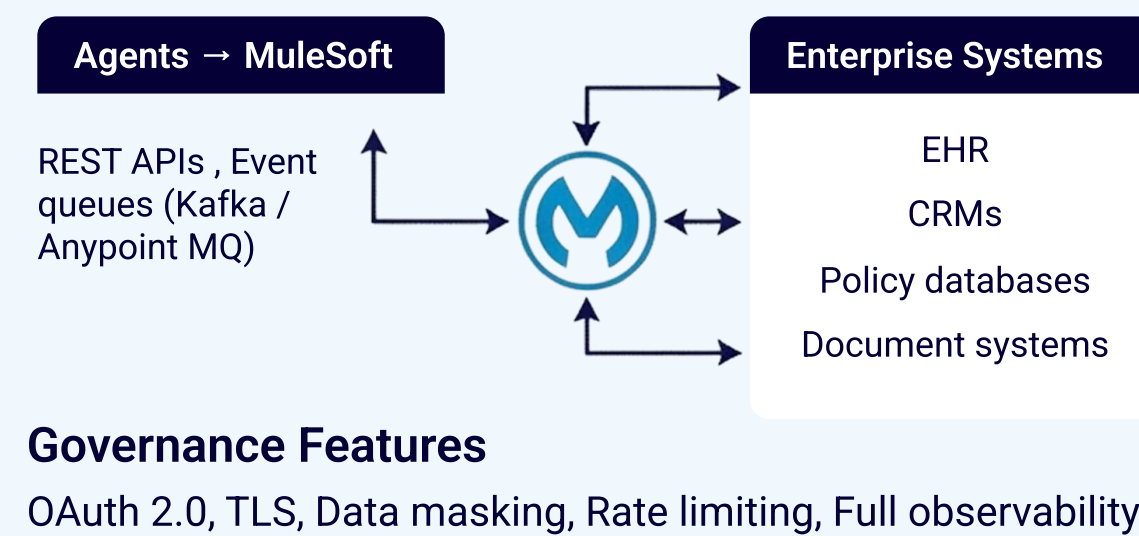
Agents → MuleSoft

REST APIs , Event queues (Kafka / Anypoint MQ)

Enterprise Systems

EHR

CRMs

Policy databases

Document systems

Governance Features

OAuth 2.0, TLS, Data masking, Rate limiting, Full observability